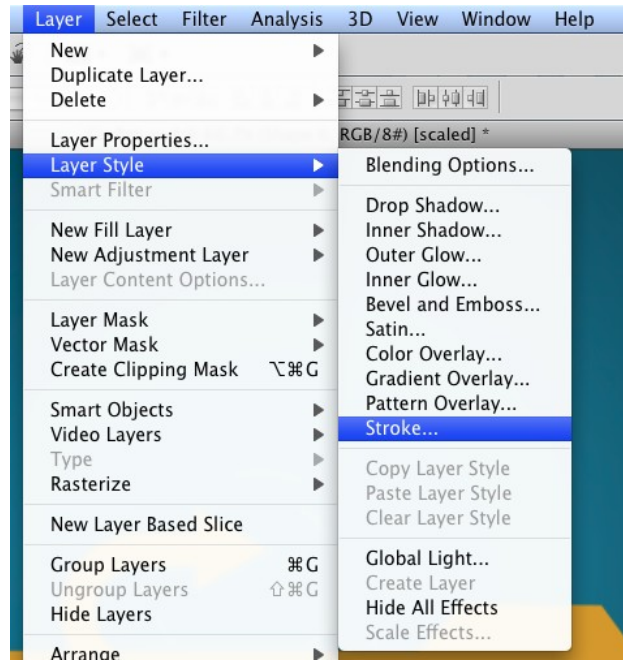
Layer Select Filter Analysis 3D View Window Help

New
Duplicate Layer...
Delete

Layer Properties...
Layer Style
Smart Filter

New Fill Layer
New Adjustment Layer
Layer Content Options...

Layer Mask
Vector Mask
Create Clipping Mask ⌥⌘G

Smart Objects
Video Layers
Type
Rasterize

New Layer Based Slice

Group Layers ⌘G
Ungroup Layers ⇧⌘G
Hide Layers

Arrange

RGB/8#) [scaled] *

Blending Options...

Drop Shadow...
Inner Shadow...
Outer Glow...
Inner Glow...
Bevel and Emboss...
Satin...
Color Overlay...
Gradient Overlay...
Pattern Overlay...
Stroke...

Copy Layer Style
Paste Layer Style
Clear Layer Style

Global Light...
Create Layer
Hide All Effects
Scale Effects...